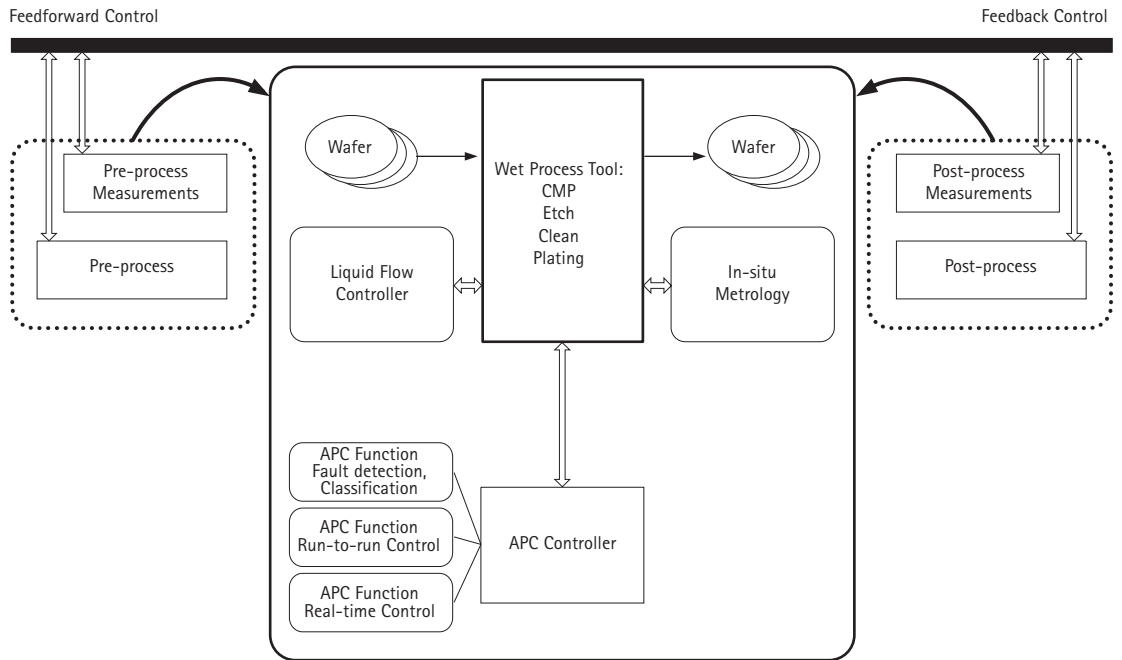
Feedforward Control

Feedback Control

Pre-process Measurements

Pre-process

Wafer

Wet Process Tool:
CMP
Etch
Clean
Plating

Wafer

Post-process Measurements

Post-process

Liquid Flow Controller

In-situ Metrology

APC Function
Fault detection, Classification

APC Function
Run-to-run Control

APC Function
Real-time Control

APC Controller